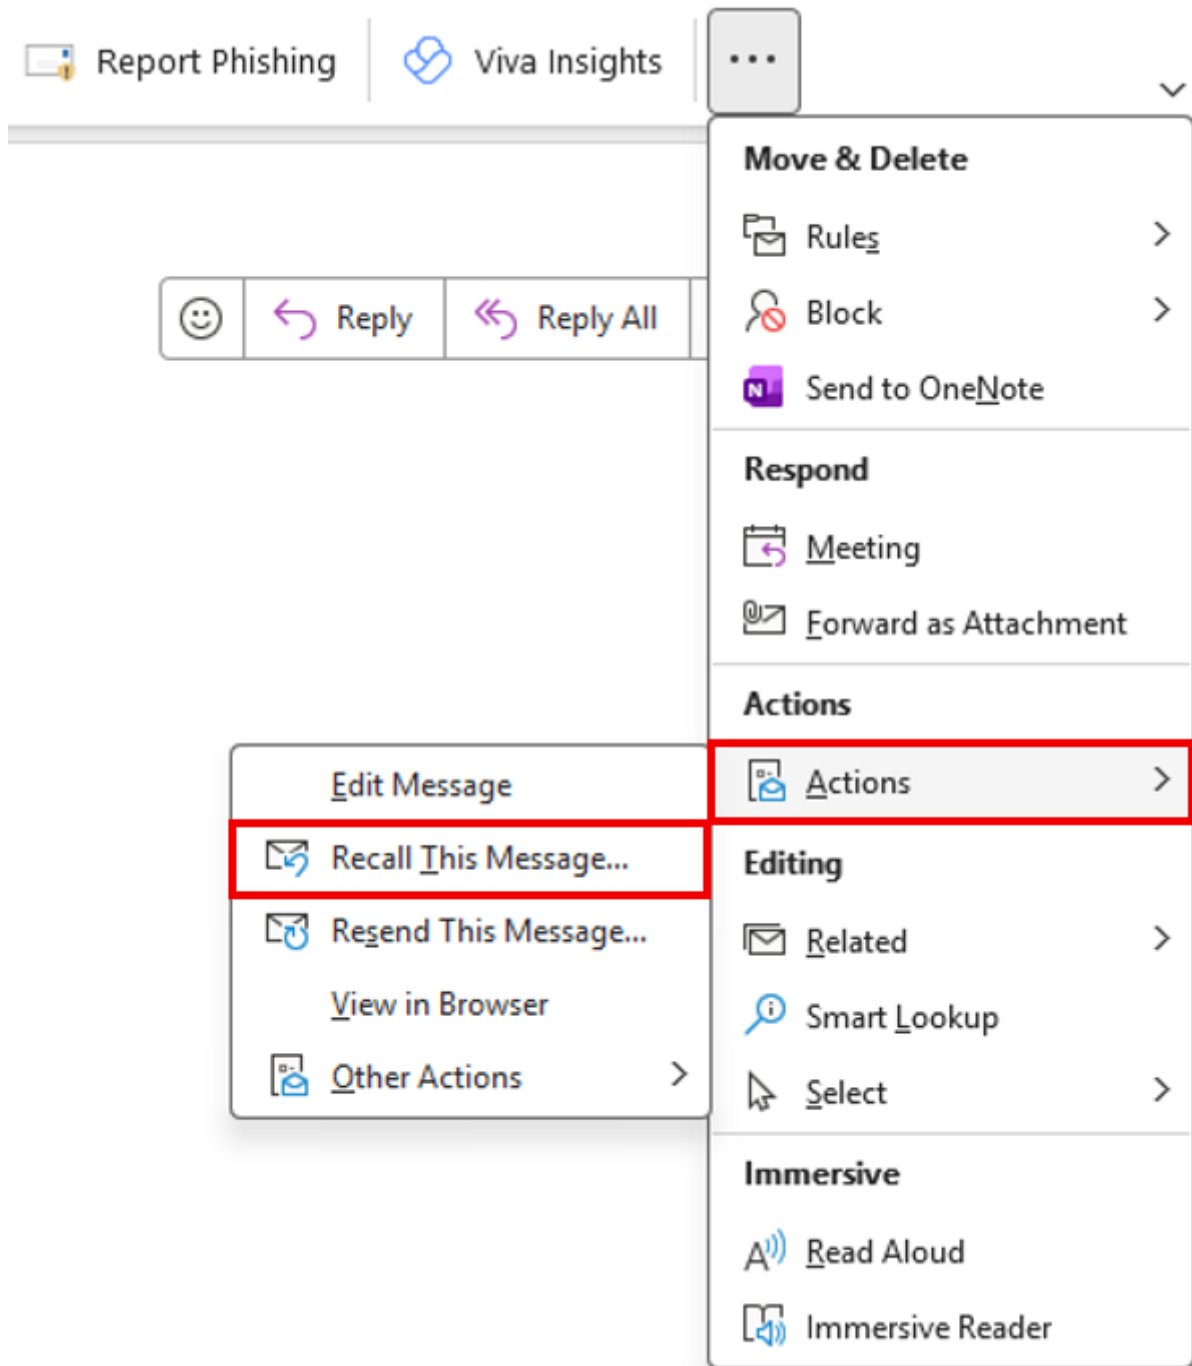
Report Phishing
Viva Insights
...

Reply
Reply All

Move & Delete
Rules
Block
Send to OneNote

Respond
Meeting
Forward as Attachment

Actions
Actions

Edit Message
Recall This Message...
Resend This Message...
View in Browser
Other Actions

Editing
Related
Smart Lookup
Select

Immersive
Read Aloud
Immersive Reader